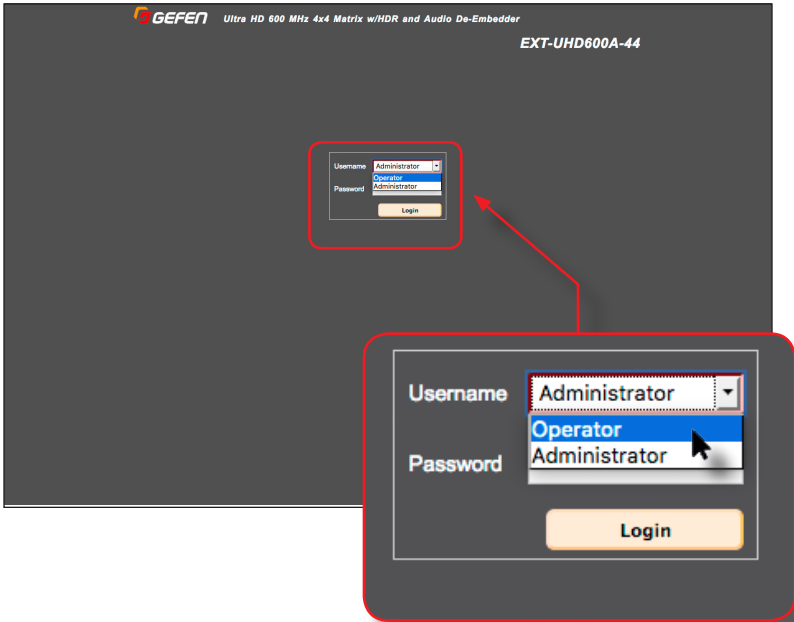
GEFEN Ultra HD 600 MHz 4x4 Matrix w/HDR and Audio De-Embedder

EXT-UHD600A-44

Username Administrator
Operator
Administrator
Password
Login

Username Administrator
Operator
Administrator
Password
Login